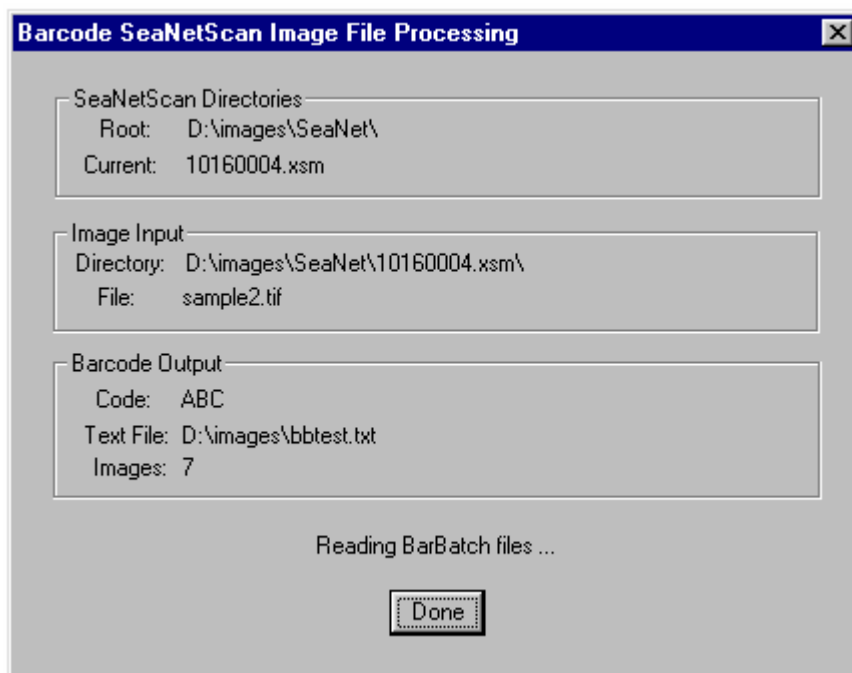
Barcode SeaNetScan Image File Processing

SeaNetScan Directories
Root: D:\images\SeaNet\
Current: 10160004.xsm

Image Input
Directory: D:\images\SeaNet\10160004.xsm\
File: sample2.tif

Barcode Output
Code: ABC
Text File: D:\images\bbtest.txt
Images: 7

Reading BarBatch files ...

Done